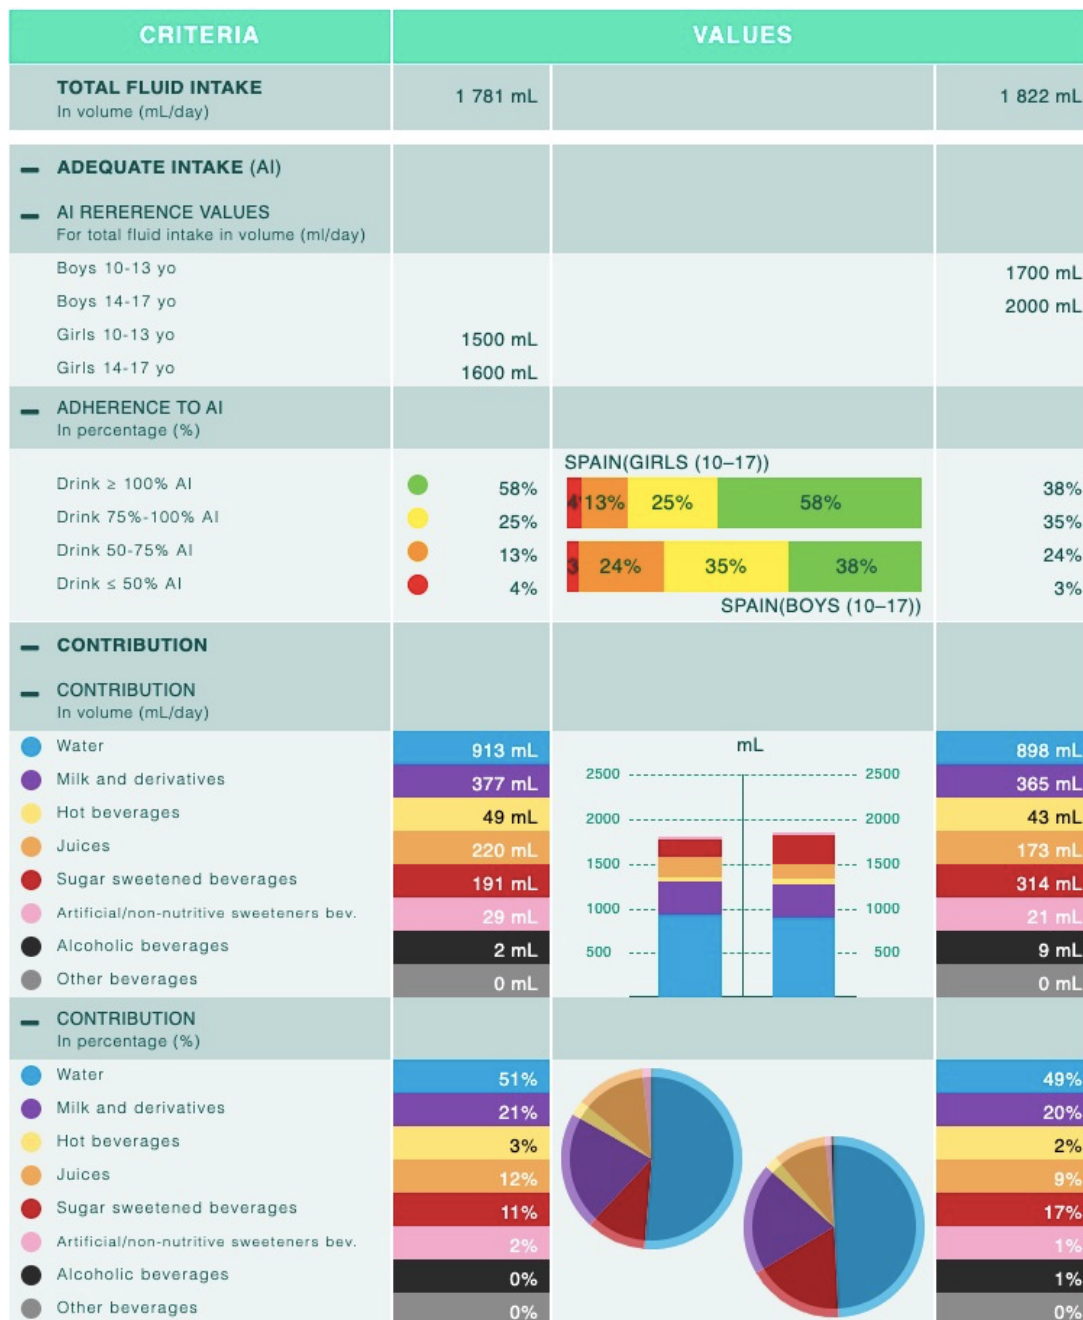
| CRITERIA | VALUES | | |
|---|---|---|---|
| TOTAL FLUID INTAKE In volume (mL/day) | 1 781 mL | | 1 822 mL |
| — ADEQUATE INTAKE (AI) | | | |
| — AI RERERENCE VALUES For total fluid intake in volume (ml/day) | | | |
| Boys 10-13 yo | | | 1700 mL |
| Boys 14-17 yo | | | 2000 mL |
| Girls 10-13 yo | 1500 mL | | |
| Girls 14-17 yo | 1600 mL | | |
| — ADHERENCE TO AI In percentage (%) | | | |
| Drink ≥ 100% AI | 58% | | 38% |
| Drink 75%-100% AI | 25% | | 35% |
| Drink 50-75% AI | 13% | | 24% |
| Drink ≤ 50% AI | 4% | | 3% |
| — CONTRIBUTION | | | |
| — CONTRIBUTION In volume (mL/day) | | | |
| Water | 913 mL | | 898 mL |
| Milk and derivatives | 377 mL | | 365 mL |
| Hot beverages | 49 mL | | 43 mL |
| Juices | 220 mL | | 173 mL |
| Sugar sweetened beverages | 191 mL | | 314 mL |
| Artificial/non-nutritive sweeteners bev. | 29 mL | | 21 mL |
| Alcoholic beverages | 2 mL | | 9 mL |
| Other beverages | 0 mL | | 0 mL |
| — CONTRIBUTION In percentage (%) | | | |
| Water | 51% | | 49% |
| Milk and derivatives | 21% | | 20% |
| Hot beverages | 3% | | 2% |
| Juices | 12% | | 9% |
| Sugar sweetened beverages | 11% | | 17% |
| Artificial/non-nutritive sweeteners bev. | 2% | | 1% |
| Alcoholic beverages | 0% | | 1% |
| Other beverages | 0% | | 0% |

SPAIN(GIRLS (10–17))
4 13% 25% 58%
3 24% 35% 38%
SPAIN(BOYS (10–17))

mL
2500 2500
2000 2000
1500 1500
1000 1000
500 500